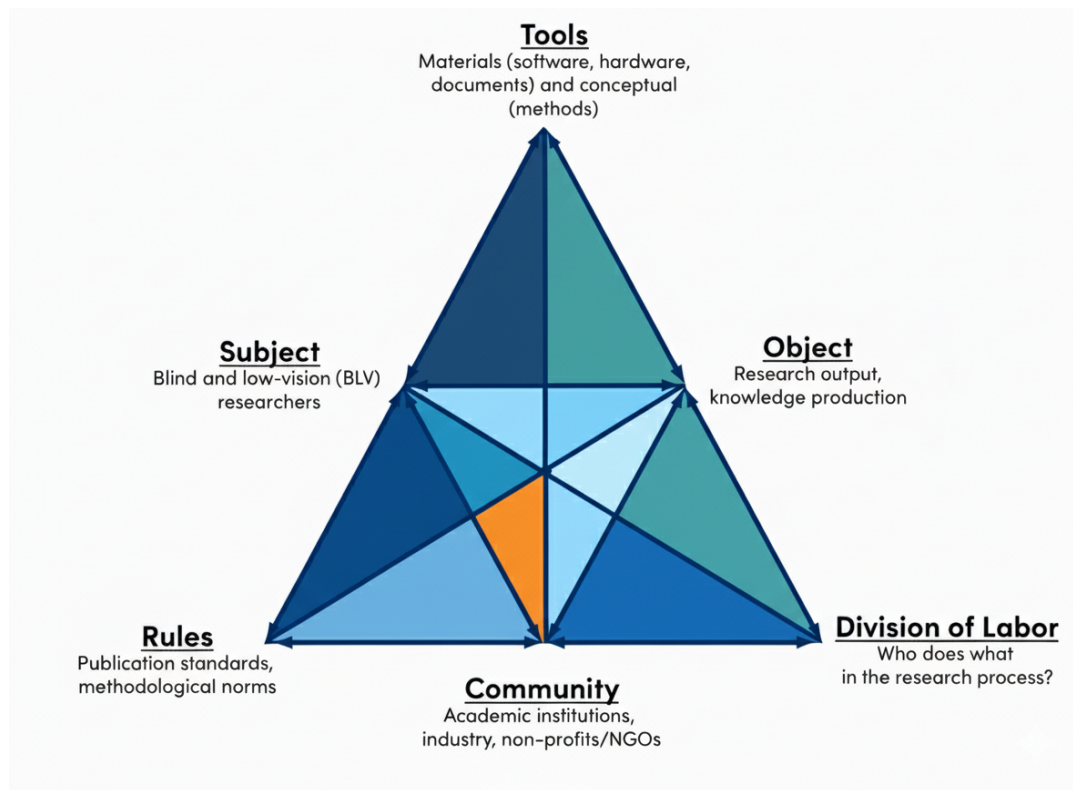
Tools
Materials (software, hardware, documents) and conceptual (methods)

Subject
Blind and low-vision (BLV) researchers

Object
Research output, knowledge production

Rules
Publication standards, methodological norms

Community
Academic institutions, industry, non-profits/NGOs

Division of Labor
Who does what in the research process?